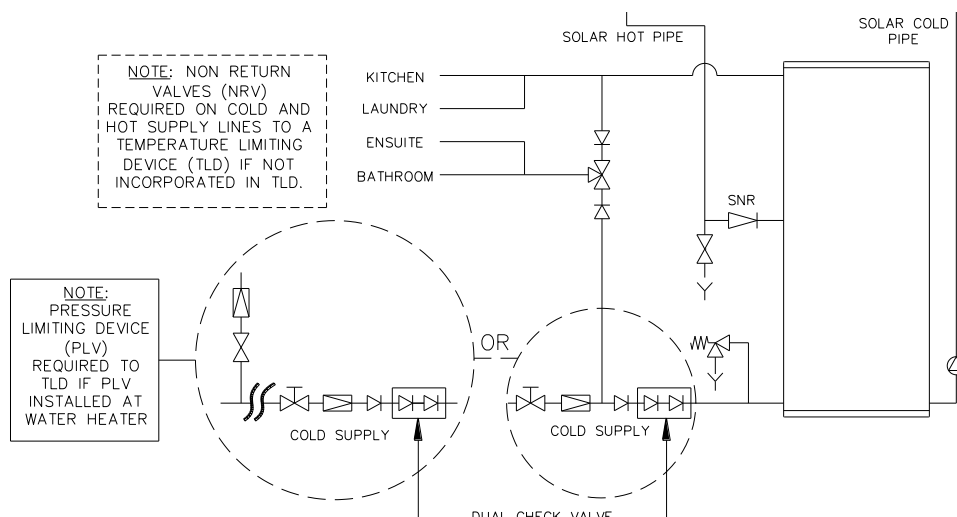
SOLAR HOT PIPE

SOLAR COLD PIPE

NOTE: NON RETURN VALVES (NRV) REQUIRED ON COLD AND HOT SUPPLY LINES TO A TEMPERATURE LIMITING DEVICE (TLD) IF NOT INCORPORATED IN TLD.

KITCHEN

LAUNDRY

ENSUITE

BATHROOM

SNR

NOTE: PRESSURE LIMITING DEVICE (PLV) REQUIRED TO TLD IF PLV INSTALLED AT WATER HEATER

OR

COLD SUPPLY

COLD SUPPLY

DUAL CHECK VALVE